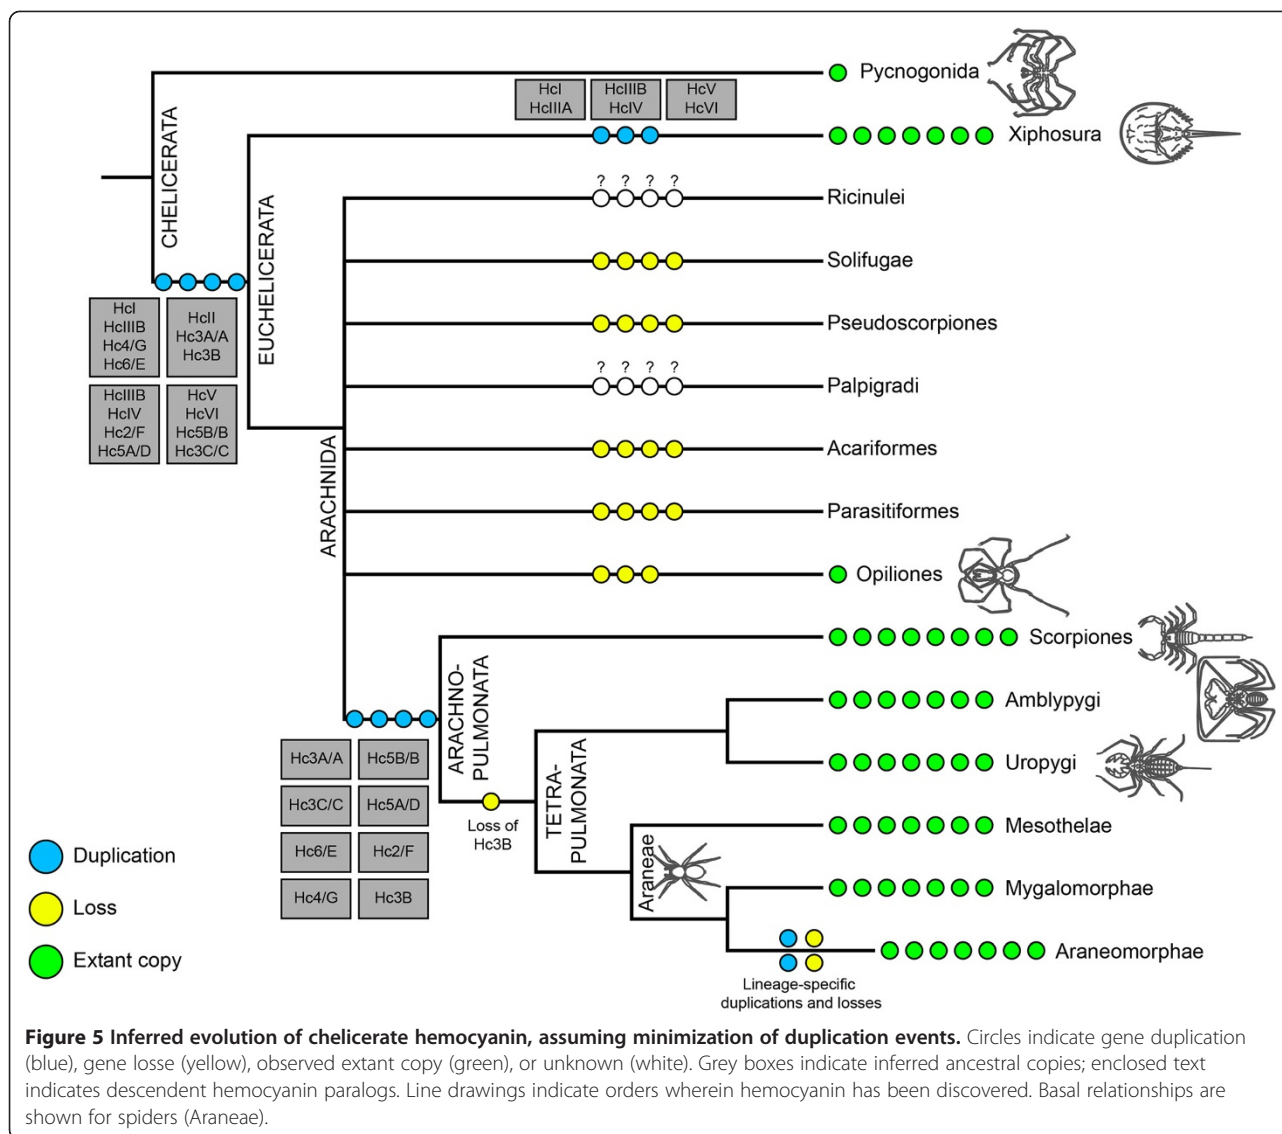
Pycnogonida

HcI HcIIIA | HcIIIB HcIV | HcV HcVI

Xiphosura

? ? ? ?

Ricinulei

Solifugae

Pseudoscorpiones

? ? ? ?

Palpigradi

Acariformes

Parasitiformes

Opiliones

Scorpiones

Amblypygi

Uropygi

Mesothelae

Mygalomorphae

Araneomorphae

CHELICERATA

EUCHELICERATA

ARACHNIDA

ARACHNO-PULMONATA

TETRA-PULMONATA

Araneae

HcI HcIIIB Hc4/G Hc6/E | HcII Hc3A/A Hc3B

HcIIIB HcIV Hc2/F Hc5A/D | HcV HcVI Hc5B/B Hc3C/C

| Hc3A/A | Hc5B/B |
|---|---|
| Hc3C/C | Hc5A/D |
| Hc6/E | Hc2/F |
| Hc4/G | Hc3B |

Loss of Hc3B

Lineage-specific duplications and losses

Duplication

Loss

Extant copy

**Figure 5 Inferred evolution of chelicerate hemocyanin, assuming minimization of duplication events.** Circles indicate gene duplication (blue), gene losse (yellow), observed extant copy (green), or unknown (white). Grey boxes indicate inferred ancestral copies; enclosed text indicates descendent hemocyanin paralogs. Line drawings indicate orders wherein hemocyanin has been discovered. Basal relationships are shown for spiders (Araneae).